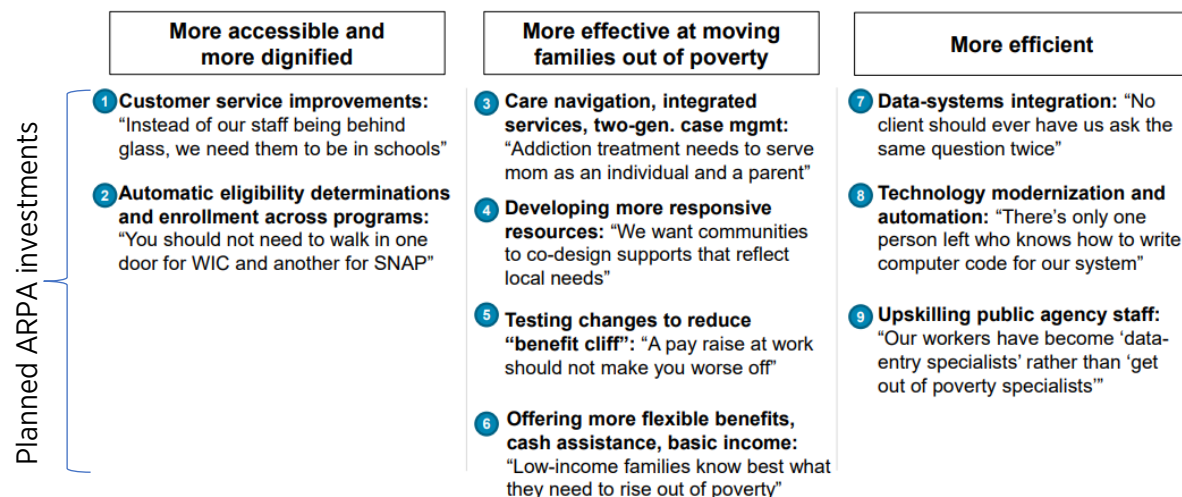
Planned ARPA investments

More accessible and more dignified

1 Customer service improvements: "Instead of our staff being behind glass, we need them to be in schools"

2 Automatic eligibility determinations and enrollment across programs: "You should not need to walk in one door for WIC and another for SNAP"

More effective at moving families out of poverty

3 Care navigation, integrated services, two-gen. case mgmt: "Addiction treatment needs to serve mom as an individual and a parent"

4 Developing more responsive resources: "We want communities to co-design supports that reflect local needs"

5 Testing changes to reduce "benefit cliff": "A pay raise at work should not make you worse off"

6 Offering more flexible benefits, cash assistance, basic income: "Low-income families know best what they need to rise out of poverty"

More efficient

7 Data-systems integration: "No client should ever have us ask the same question twice"

8 Technology modernization and automation: "There's only one person left who knows how to write computer code for our system"

9 Upskilling public agency staff: "Our workers have become 'data-entry specialists' rather than 'get out of poverty specialists'"